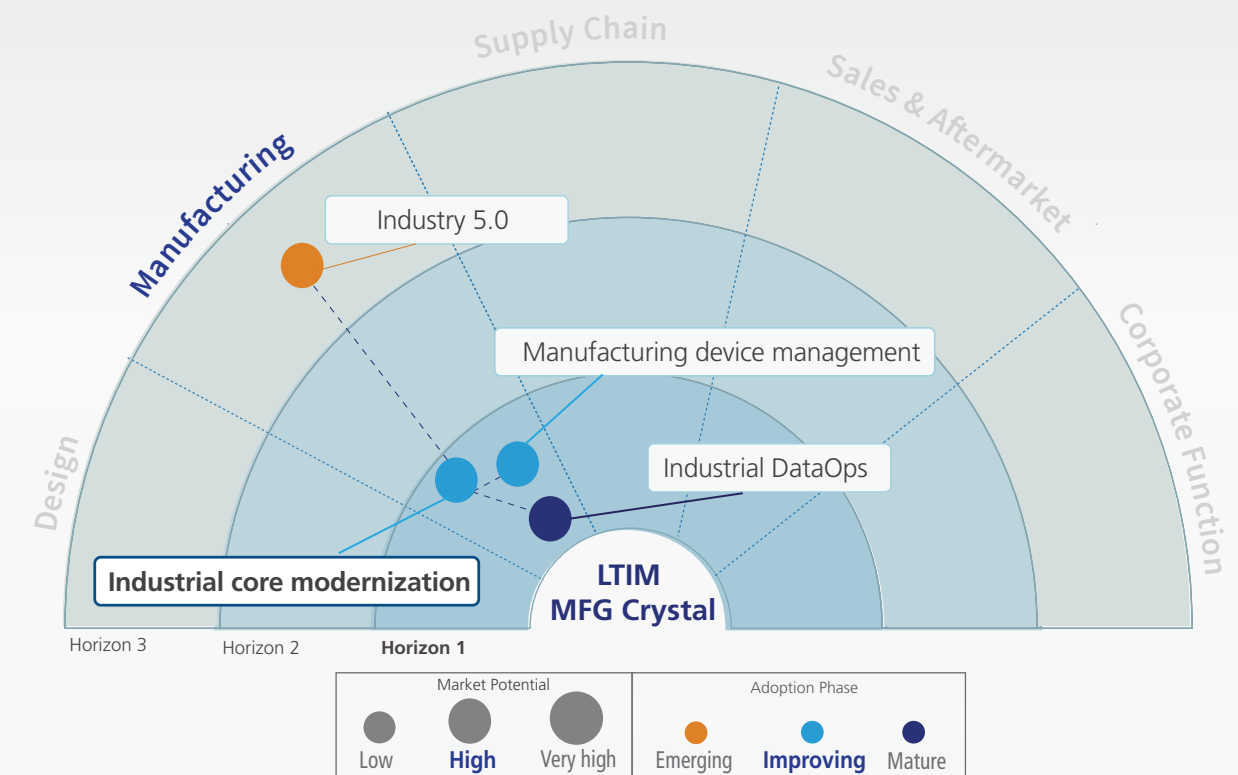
Supply Chain

Sales & Aftermarket

Manufacturing

Corporate Function

Design

Industry 5.0

Manufacturing device management

Industrial DataOps

Industrial core modernization

LTIM
MFG Crystal

Horizon 3

Horizon 2

Horizon 1

Market Potential

Low

High

Very high

Adoption Phase

Emerging

Improving

Mature